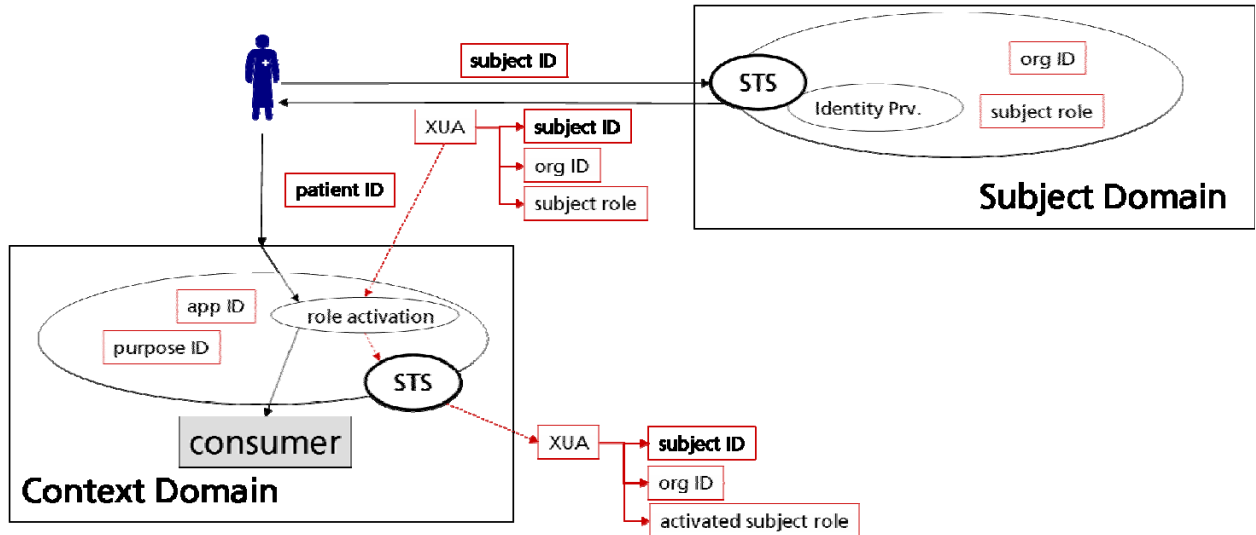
subject ID

STS

org ID

Identity Prv.

subject role

XUA

subject ID

org ID

subject role

patient ID

Subject Domain

app ID

role activation

purpose ID

STS

consumer

XUA

subject ID

org ID

activated subject role

Context Domain